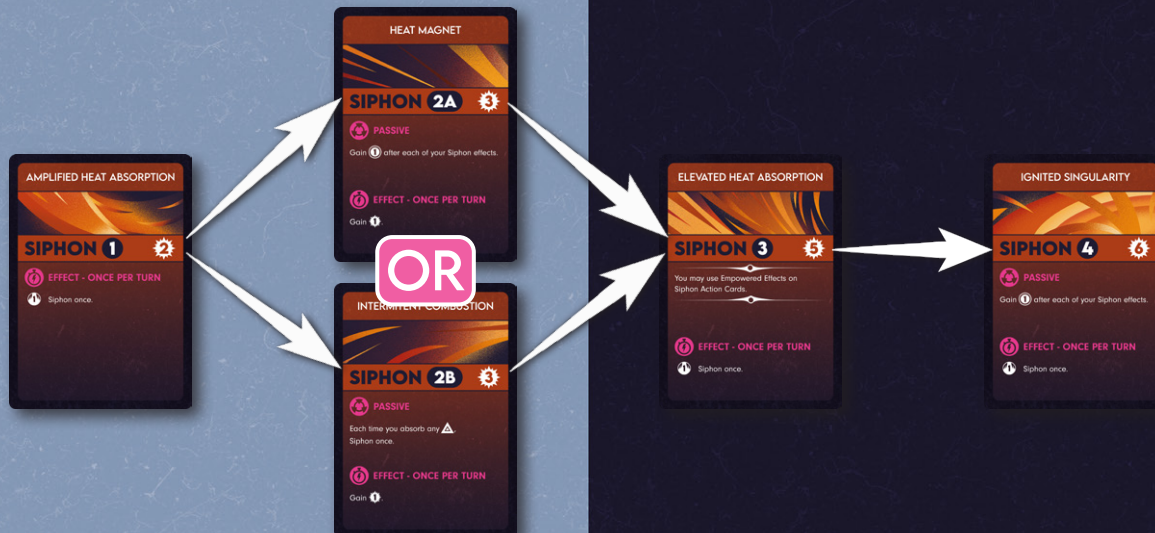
AMPLIFIED HEAT ABSORPTION

SIPHON 1 2

EFFECT - ONCE PER TURN

Siphon once.

HEAT MAGNET

SIPHON 2A 3

PASSIVE

Gain after each of your Siphon effects.

EFFECT - ONCE PER TURN

Gain .

OR

INTERMITTENT COMBUSTION

SIPHON 2B 3

PASSIVE

Each time you absorb any . Siphon once.

EFFECT - ONCE PER TURN

Gain .

ELEVATED HEAT ABSORPTION

SIPHON 3 5

You may use Empowered Effects on Siphon Action Cards.

EFFECT - ONCE PER TURN

Siphon once.

IGNITED SINGULARITY

SIPHON 4 6

PASSIVE

Gain after each of your Siphon effects.

EFFECT - ONCE PER TURN

Siphon once.